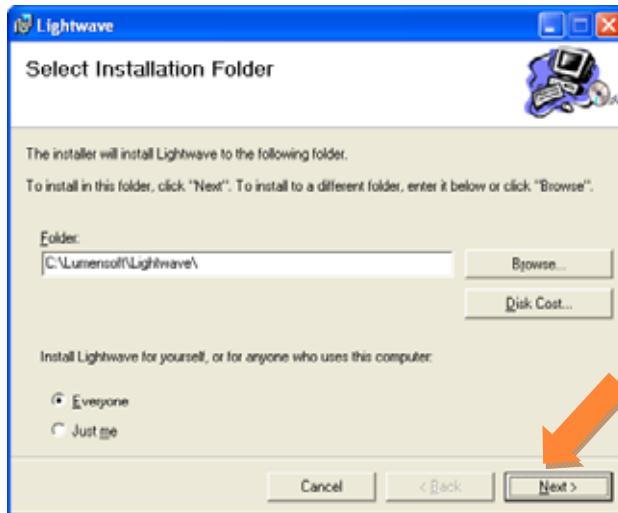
Lightwave

Select Installation Folder

The installer will install Lightwave to the following folder.

To install in this folder, click "Next". To install to a different folder, enter it below or click "Browse".

Folder:

C:\Lumensoft\Lightwave\

Browse...

Disk Cost...

Install Lightwave for yourself, or for anyone who uses this computer:

Everyone

Just me

Cancel

< Back

Next >